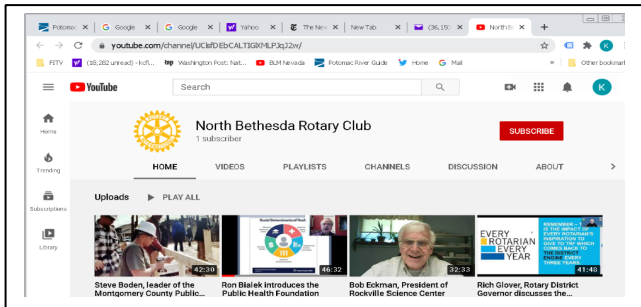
Potomac × | G Google × | G Google × | Yahoo × | The New × | New Tab × | (36,15 × | North B × | +

youtube.com/channel/UCIbfDEbCALTIGKMLPJqJ2w/

FITV | (38,282 unread) - kcf... | Washington Post: Nat... | BLM Nevada | Potomac River Guide | Home | Gmail | Other bookmarks

YouTube | Search

Home
Trending
Subscriptions
Library

North Bethesda Rotary Club
1 subscriber

SUBSCRIBE

HOME | VIDEOS | PLAYLISTS | CHANNELS | DISCUSSION | ABOUT

Uploads ▶ PLAY ALL

42:30
Steve Boden, leader of the Montgomery County Public...

Social Determinants of Health
46:32
Ron Bialek Introduces the Public Health Foundation

32:33
Bob Eckman, President of Rockville Science Center

EVERY ROTARIAN EVERY YEAR
REMEMBER – IT IS THE IMPACT OF EVERY ROTARIAN'S INSPIRATION TO GIVE TO THE WHICH CONNECTS TO THE DIFFERENT ENGINE EVERY THREE YEARS.
41:48
Rich Glover, Rotary District Governor discusses the...